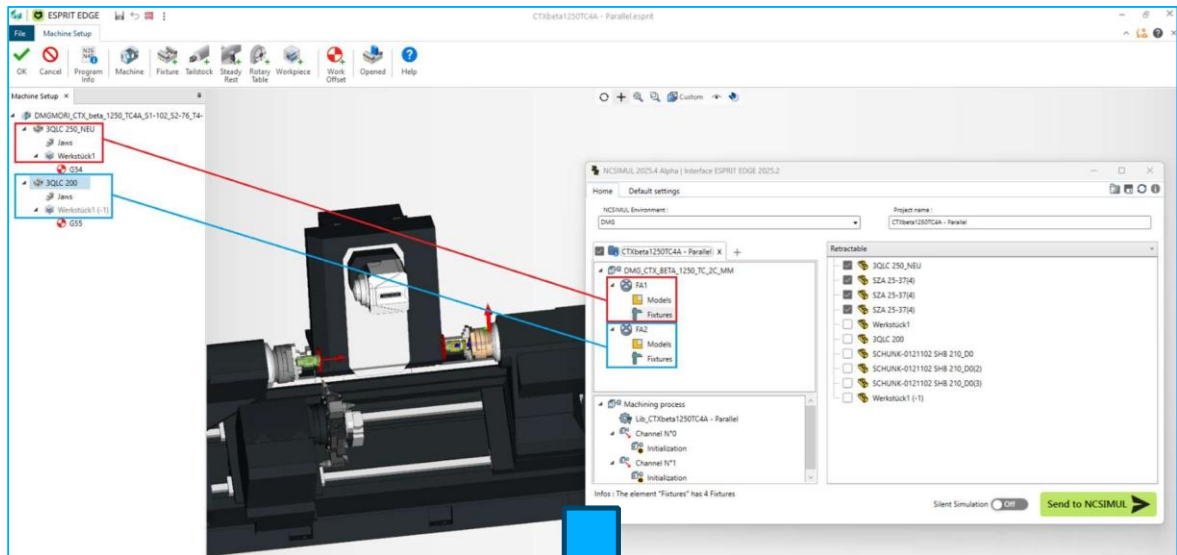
ESPRIT EDGE

CTXbeta1250TC4A - Parallel.esprit

File Machine Setup

OK Cancel Program Info Machine Fixture Tailstock Steady Rest Rotary Table Workpiece Work Offset Opened Help

Machine Setup

DMGMORI_CTX_beta_1250_TC4A_S1-102_S2-76_T4-
3QLC 250_NEU
Jaws
Werkstück1
G54
3QLC 200
Jaws
Werkstück1 (-1)
G55

Custom

NCSIMUL 2025.4 Alpha | Interface ESPRIT EDGE 2025.2

Home Default settings

NCSIMUL Environment :
DMG

Project name :
CTXbeta1250TC4A - Parallel

CTXbeta1250TC4A - Parallel

DMG_CTX_BETA_1250_TC_2C_MM
FA1
Models
Fixtures
FA2
Models
Fixtures

Machining process
Lib_CTXbeta1250TC4A - Parallel
Channel N°0
Initialization
Channel N°1
Initialization

Retractable
3QLC 250_NEU
SZA 25-37(4)
SZA 25-37(4)
SZA 25-37(4)
Werkstück1
3QLC 200
SCHUNK-0121102 SHB 210_D0
SCHUNK-0121102 SHB 210_D0(2)
SCHUNK-0121102 SHB 210_D0(3)
Werkstück1 (-1)

Infos : The element "Fixtures" has 4 Fixtures

Silent Simulation Off

Send to NCSIMUL